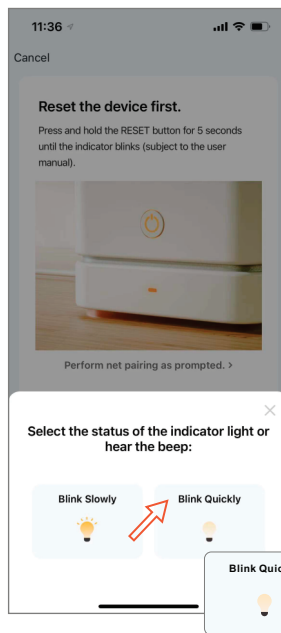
11:36

Cancel

Reset the device first.

Press and hold the RESET button for 5 seconds until the indicator blinks (subject to the user manual).

Perform net pairing as prompted. >

×

Select the status of the indicator light or hear the beep:

Blink Slowly

Blink Quickly

Blink Quic